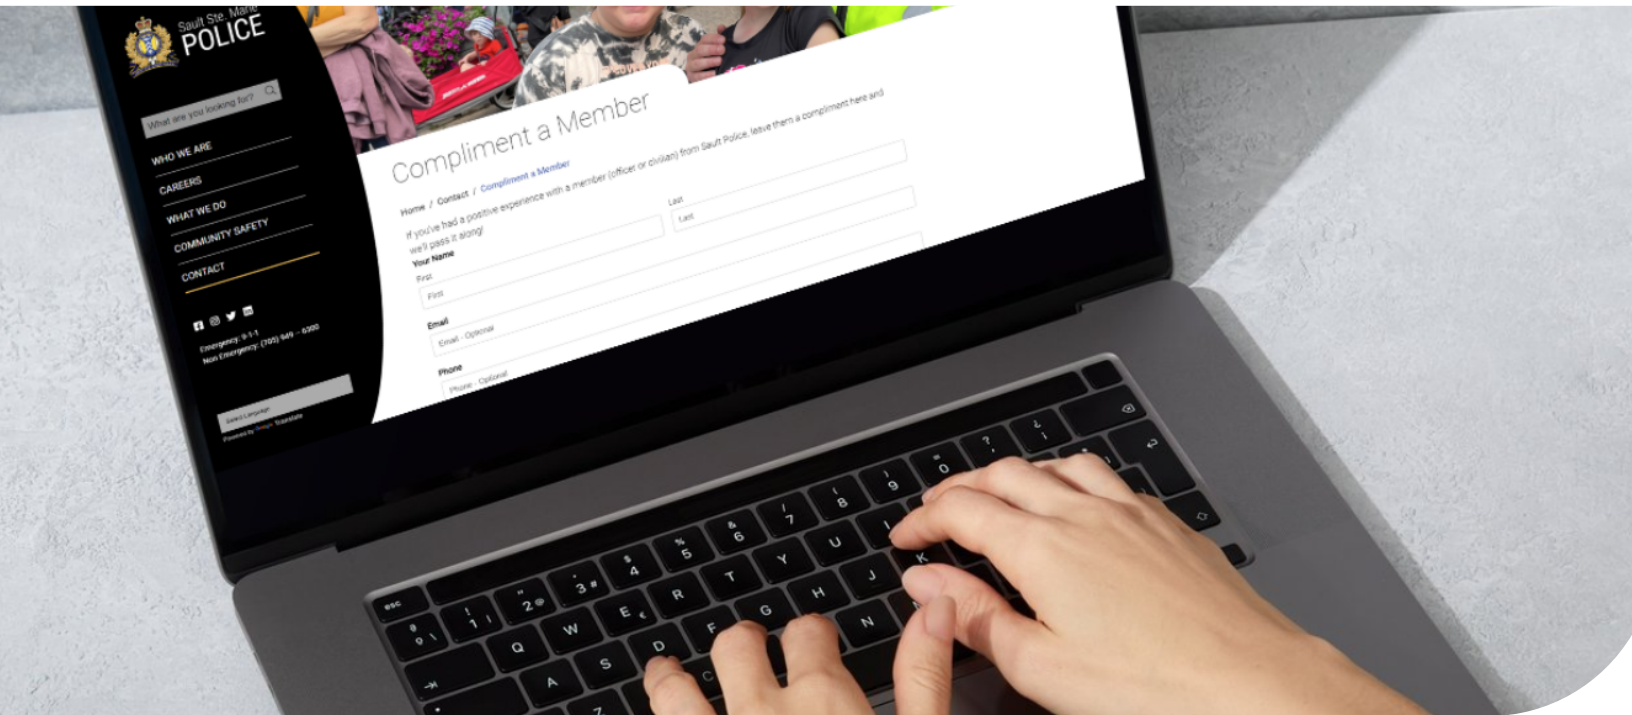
Sault Ste. Marie
POLICE

What are you looking for?

WHO WE ARE
CAREERS
WHAT WE DO
COMMUNITY SAFETY
CONTACT

Emergency: 9-1-1
Non Emergency: (705) 949 – 6300

Select Language
Powered by Google Translate

Compliment a Member

Home / Contact / Compliment a Member

If you've had a positive experience with a member (officer or civilian) from Sault Police, leave them a compliment here and we'll pass it along!

Your Name
First
First
Last
Last

Email
Email - Optional

Phone
Phone - Optional

esc
! 1
@ 2
# 3
$ 4
% 5
& 6
/ 7
( 8
) 9
= 0
? '
Q
W
E
R
T
Y
U
I
A
S
D
F
G
H
J
K
N
C
Z